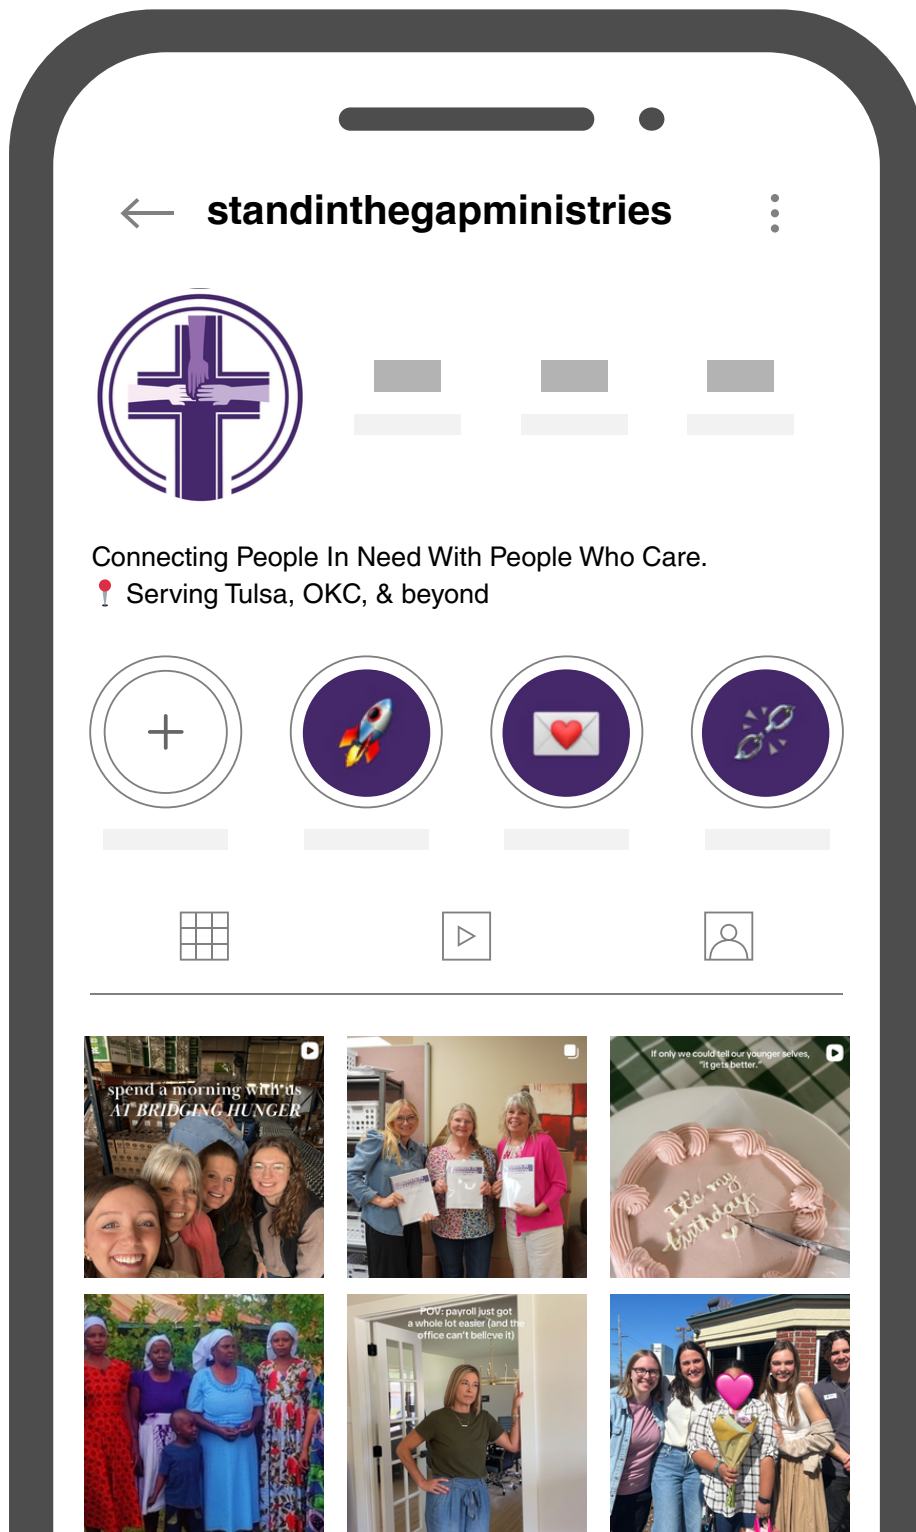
standinthegapministries

Connecting People In Need With People Who Care.
📍 Serving Tulsa, OKC, & beyond

spend a morning with us
AT BRIDGING HUNGER

If only we could tell our younger selves, "it gets better."

It's my birthday

POV: payroll just got a whole lot easier (and the office can't believe it)